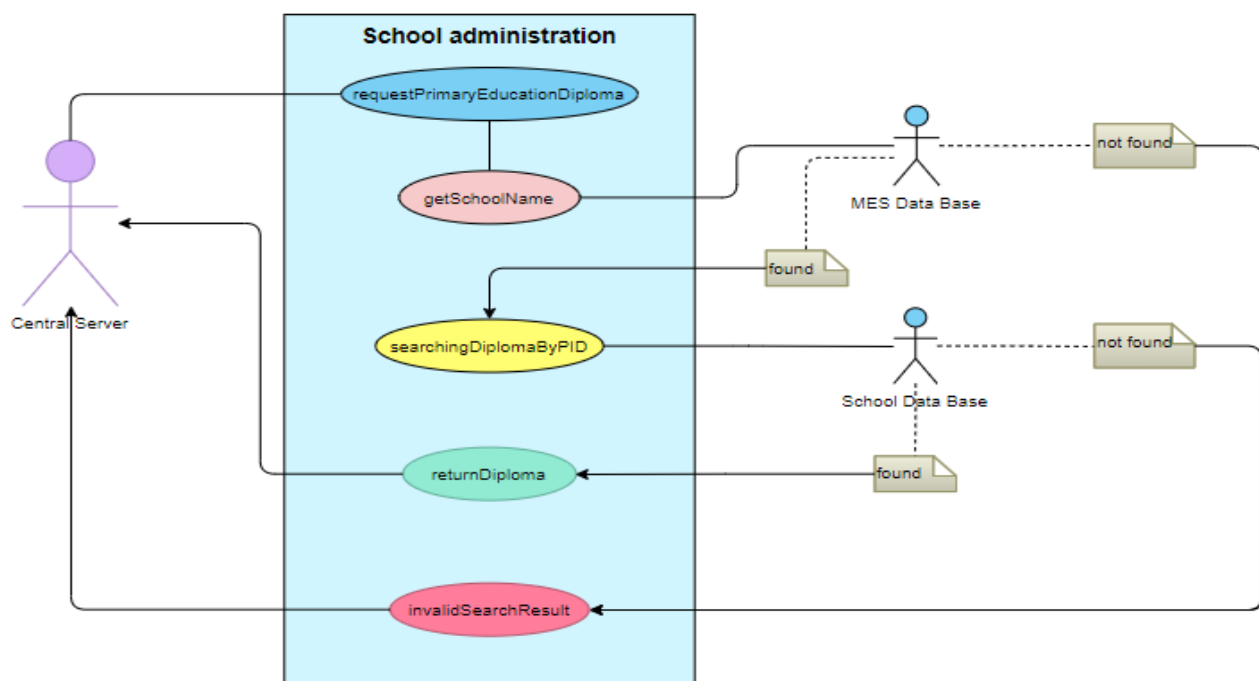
School administration

requestPrimaryEducationDiploma

getSchoolName

MES Data Base

not found

found

Central Server

searchingDiplomaByPID

School Data Base

not found

returnDiploma

found

invalidSearchResult